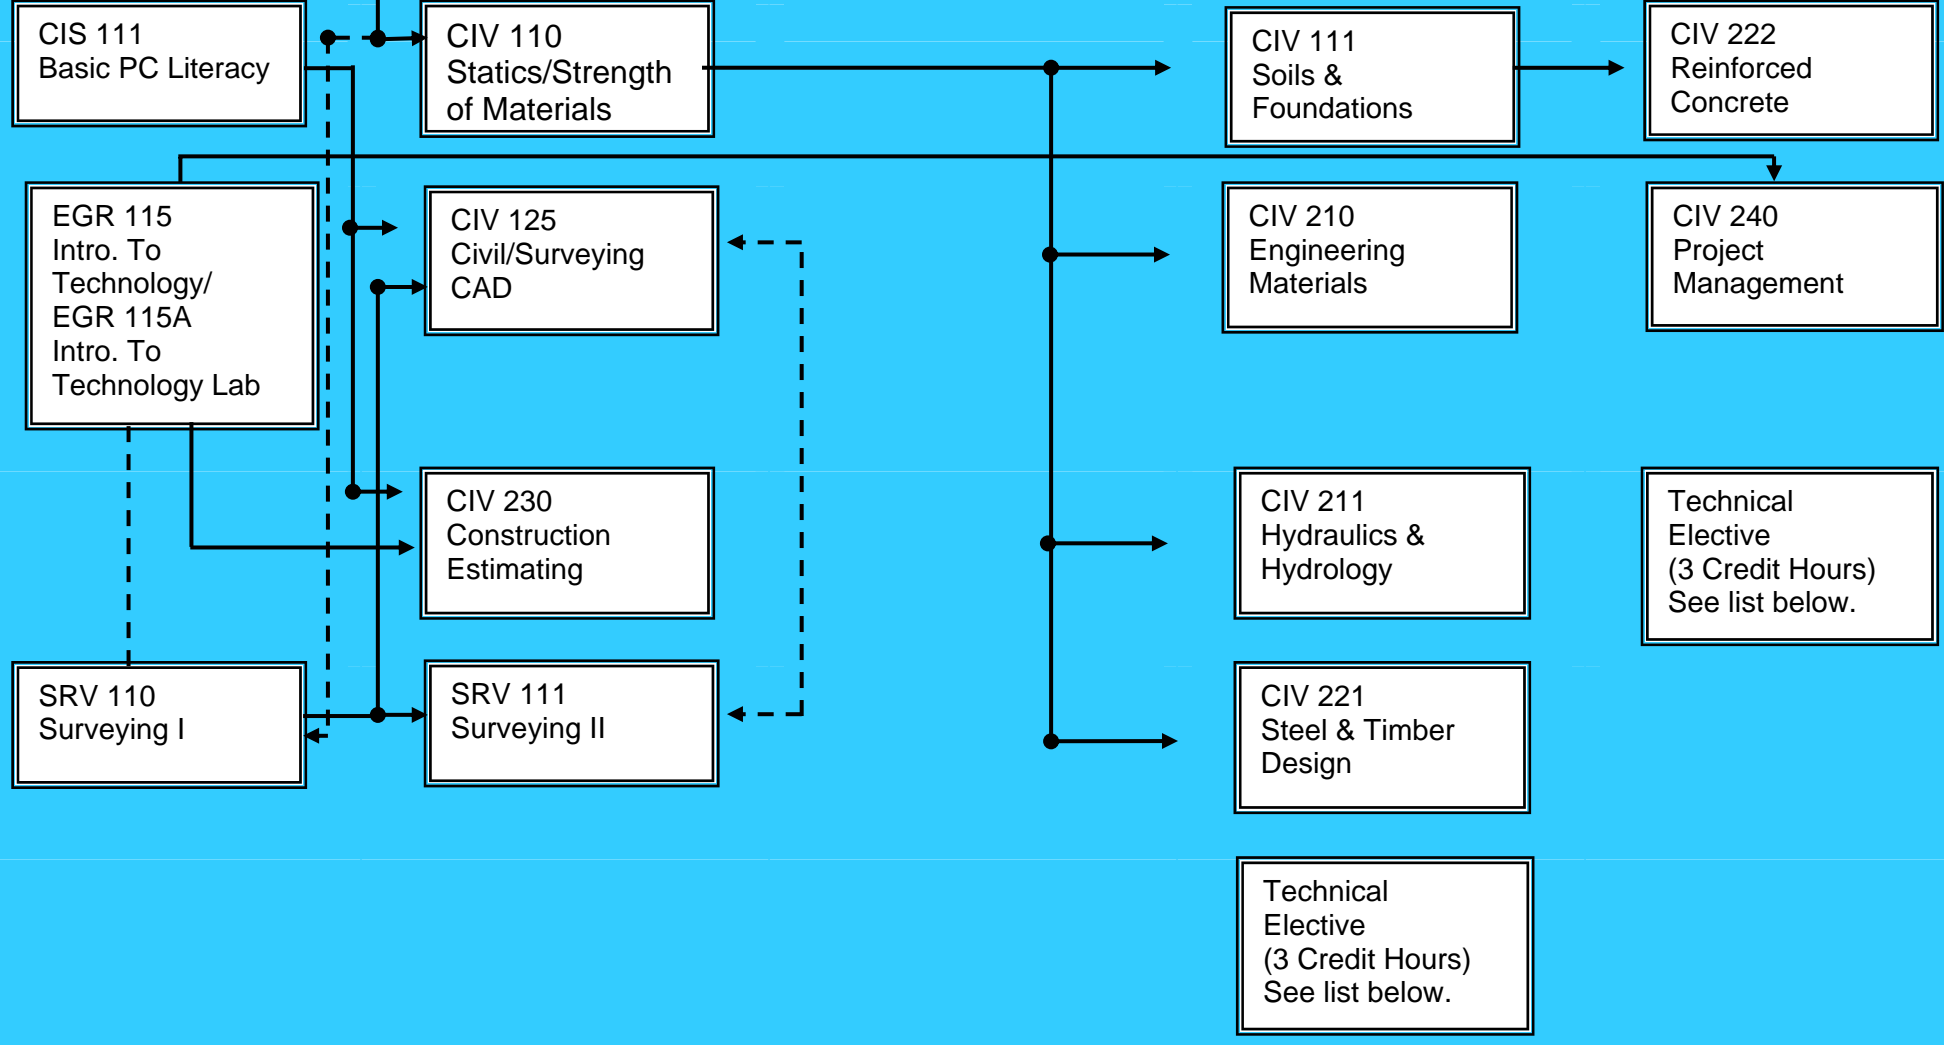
CIS 111
Basic PC Literacy

CIV 110
Statics/Strength of Materials

CIV 111
Soils & Foundations

CIV 222
Reinforced Concrete

EGR 115
Intro. To Technology/
EGR 115A
Intro. To Technology Lab

CIV 125
Civil/Surveying CAD

CIV 210
Engineering Materials

CIV 240
Project Management

CIV 230
Construction Estimating

CIV 211
Hydraulics & Hydrology

Technical Elective
(3 Credit Hours)
See list below.

SRV 110
Surveying I

SRV 111
Surveying II

CIV 221
Steel & Timber Design

Technical Elective
(3 Credit Hours)
See list below.